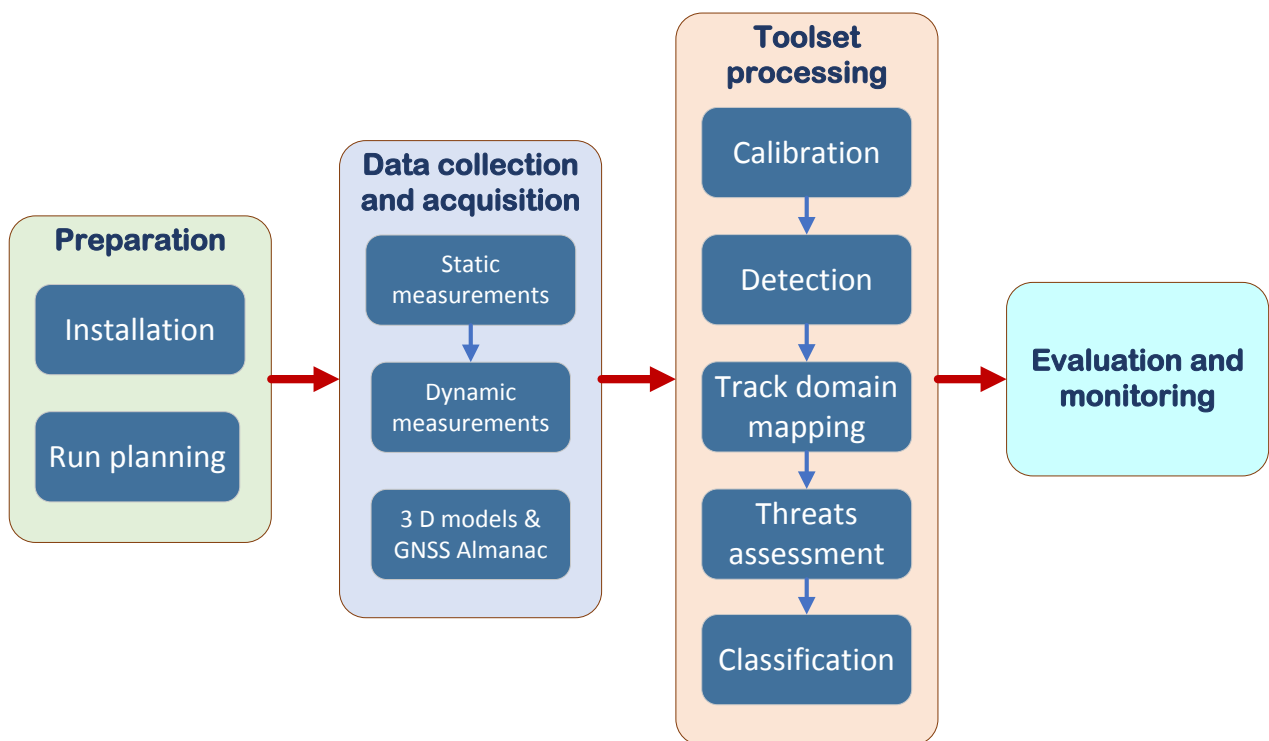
Preparation

Installation

Run planning

Data collection and acquisition

Static measurements

Dynamic measurements

3 D models & GNSS Almanac

Toolset processing

Calibration

Detection

Track domain mapping

Threats assessment

Classification

Evaluation and monitoring